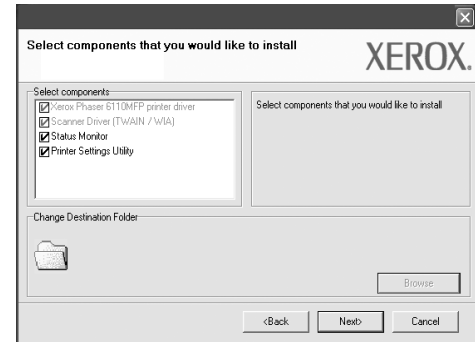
Select components that you would like to install

XEROX.

Select components

Xerox Phaser 6110MFP printer driver
Scanner Driver (TWAIN / WIA)
Status Monitor
Printer Settings Utility

Select components that you would like to install

Change Destination Folder

Browse

<Back

Next>

Cancel